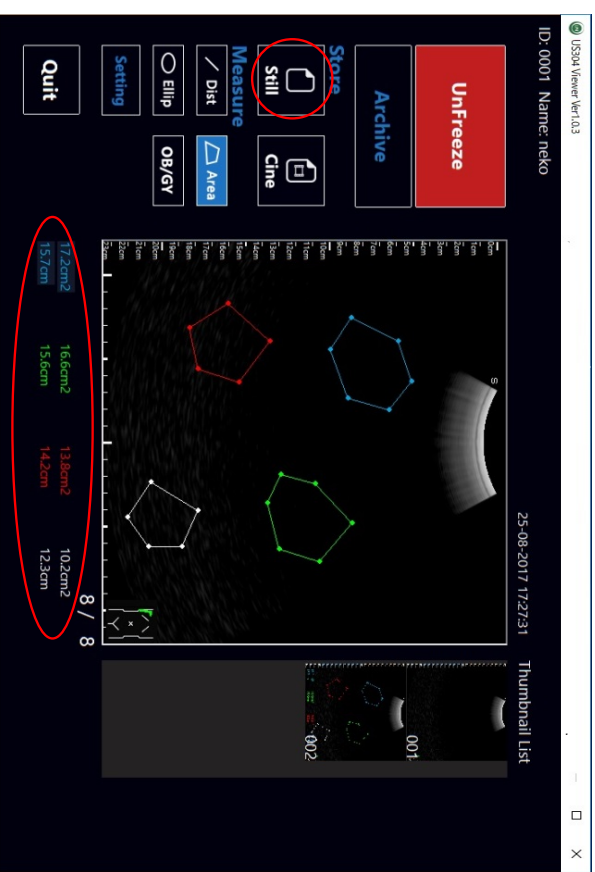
US304 Viewer Ver1.0.3

ID: 0001 Name: neko

UnFreeze

Archive

Store

Still

Cine

Measure

Dist

Area

Ellip

OB/GY

Setting

Quit

25-08-2017 17:27:31

0cm
1cm
2cm
3cm
4cm
5cm
6cm
7cm
8cm
9cm
10cm
11cm
12cm
13cm
14cm
15cm
16cm
17cm
18cm
19cm
20cm
21cm
22cm
23cm

17.2cm2
15.7cm

16.6cm2
15.6cm

13.8cm2
14.2cm

10.2cm2
12.3cm

8 / 8

Thumbnail List

001

002